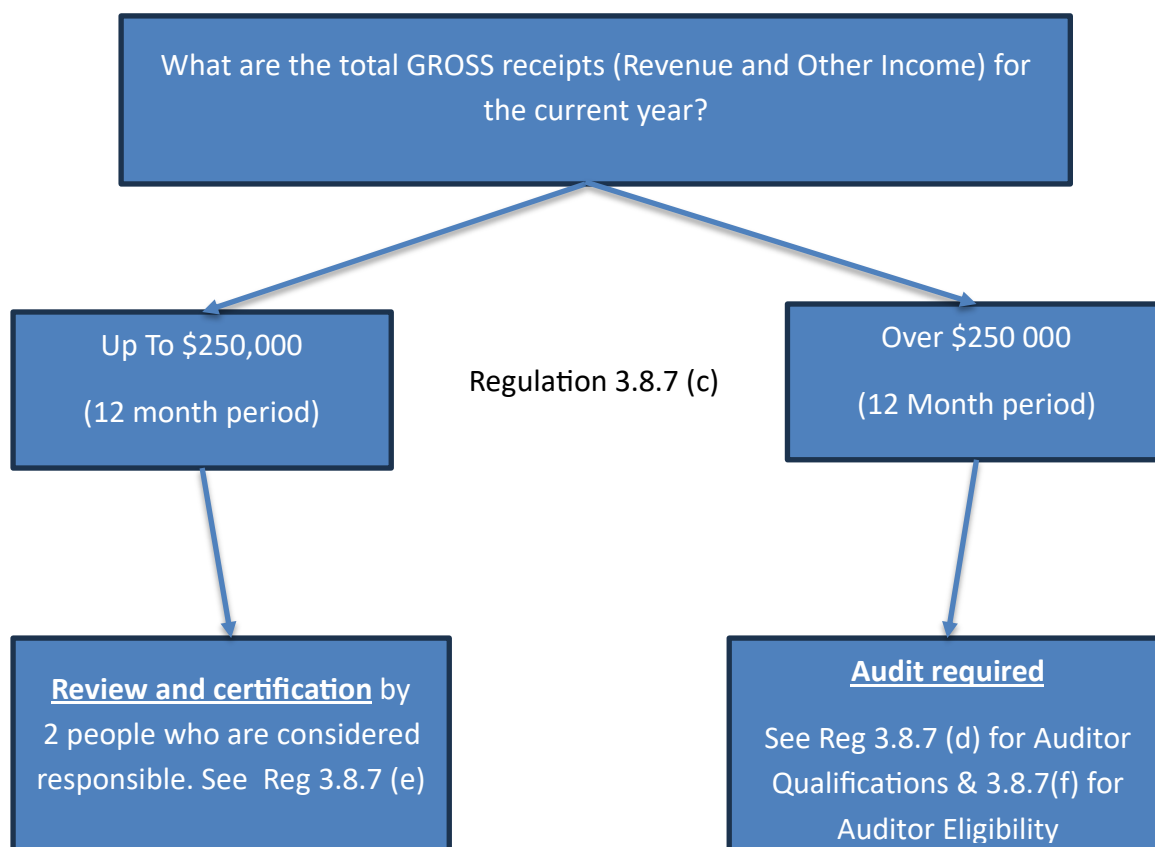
What are the total GROSS receipts (Revenue and Other Income) for the current year?

Up To \$250,000

(12 month period)

Regulation 3.8.7 (c)

Over \$250 000

(12 Month period)

Review and certification by 2 people who are considered responsible. See Reg 3.8.7 (e)

Audit required

See Reg 3.8.7 (d) for Auditor Qualifications & 3.8.7(f) for Auditor Eligibility